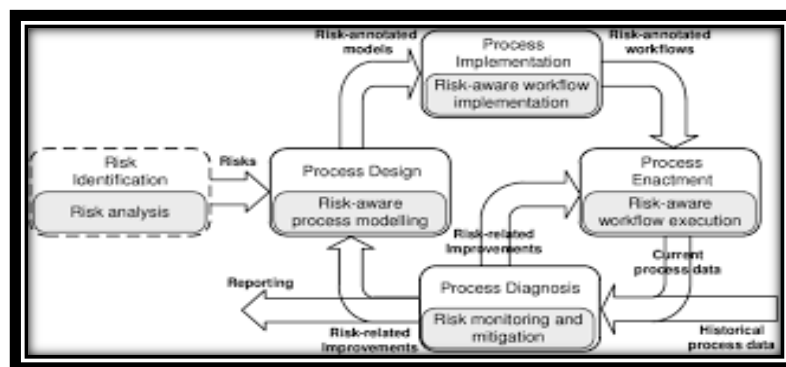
Risk-annotated models

Process Implementation

Risk-aware workflow implementation

Risk-annotated workflows

Risk Identification

Risk analysis

Risks

Process Design

Risk-aware process modelling

Process Enactment

Risk-aware workflow execution

Risk-related improvements

Current process data

Reporting

Process Diagnosis

Risk monitoring and mitigation

Risk-related improvements

Historical process data